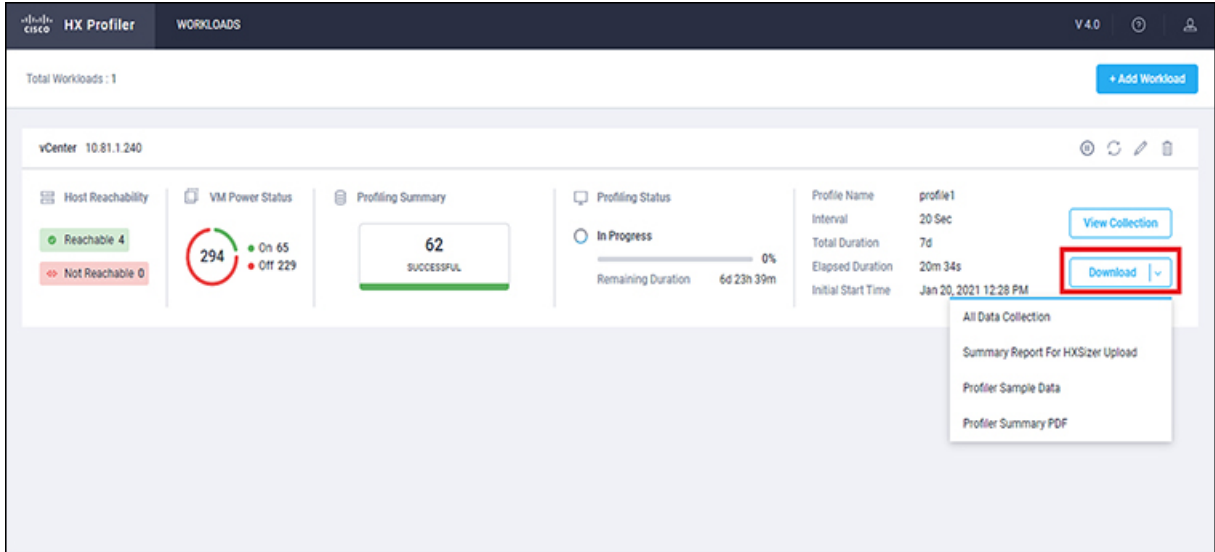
cisco HX Profiler WORKLOADS V 4.0

Total Workloads : 1

+ Add Workload

vCenter 10.81.1.240

Host Reachability

Reachable 4

Not Reachable 0

VM Power Status

294

On 65

Off 229

Profiling Summary

62

SUCCESSFUL

Profiling Status

In Progress

0%

Remaining Duration 6d 23h 39m

Profile Name profile1

Interval 20 Sec

Total Duration 7d

Elapsed Duration 20m 34s

Initial Start Time Jan 20, 2021 12:28 PM

View Collection

Download

All Data Collection

Summary Report For HXSizer Upload

Profiler Sample Data

Profiler Summary PDF